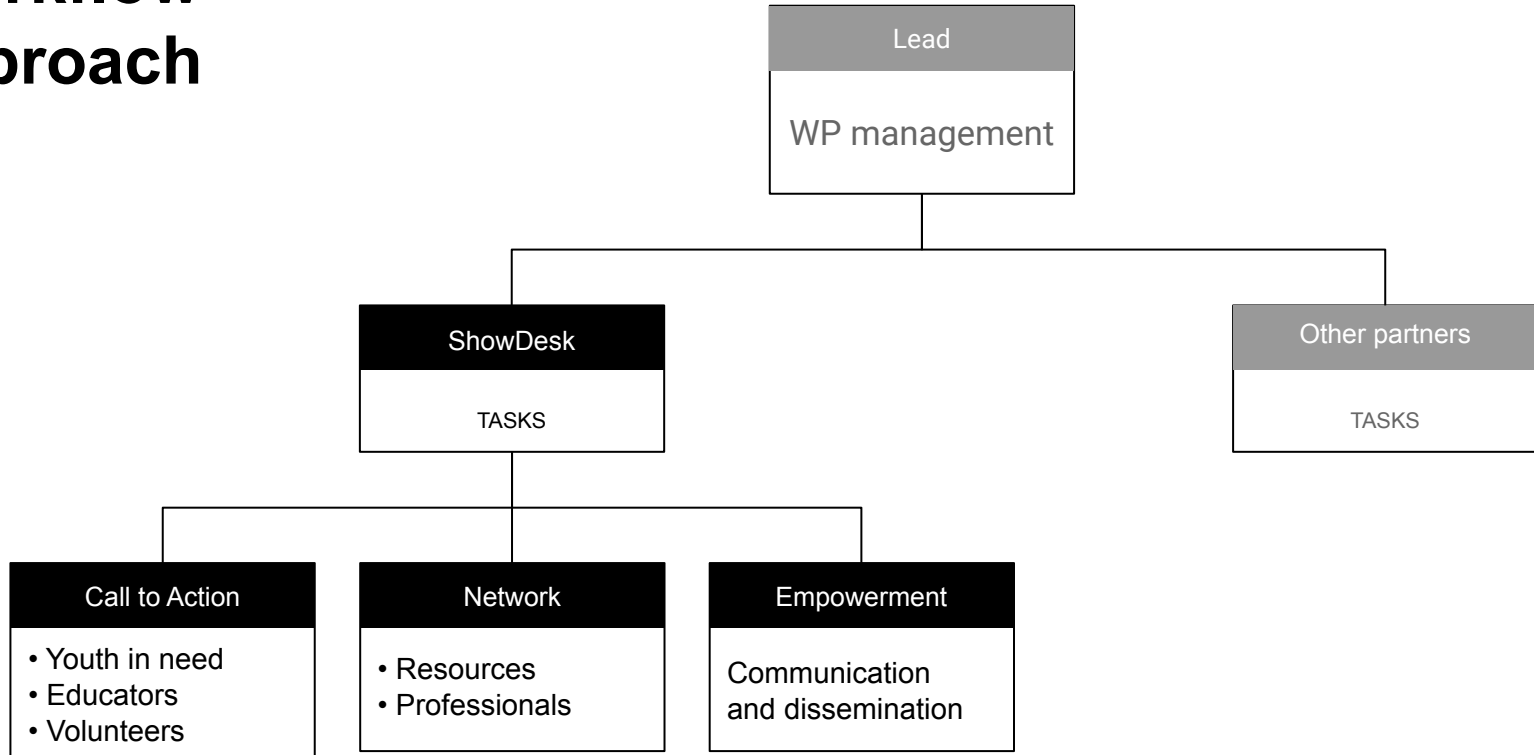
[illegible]
proach

Lead
WP management

ShowDesk
TASKS

Other partners
TASKS

Call to Action
• Youth in need
• Educators
• Volunteers

Network
• Resources
• Professionals

Empowerment
Communication and dissemination